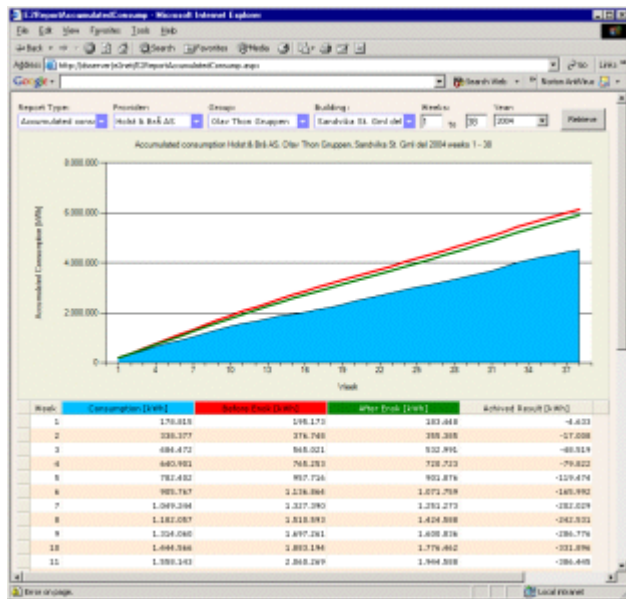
E2ReportAccumulatedConsump - Microsoft Internet Explorer

File Edit View Favorites Tools Help

Back Search Favorites Media

Address http://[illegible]/E2ReportAccumulatedConsump.aspx Go Links

Google Search Web Norton AntiVirus

Report Type: Accumulated cons
Provider: Holst & Brå AS
Group: Olav Thon Gruppen
Building: Sandvika St. Grnl del
Weeks: 1 to 30
Year: 2004
Retrieve

Accumulated consumption Holst & Brå AS, Olav Thon Gruppen, Sandvika St. Grnl del 2004 weeks 1 - 30

8.000.000
6.000.000
4.000.000
2.000.000
0

Accumulated Consumption [kWh]

1 4 7 10 13 16 19 22 25 28 31 34 37

Week

| Week | Consumption [kWh] | Before Enok [kWh] | After Enok [kWh] | Achived Result [kWh] |
|---|---|---|---|---|
| 1 | 178.815 | 195.173 | 183.448 | -4.633 |
| 2 | 338.377 | 376.748 | 355.385 | -17.008 |
| 3 | 484.472 | 565.021 | 532.991 | -48.519 |
| 4 | 640.901 | 768.253 | 720.723 | -79.822 |
| 5 | 782.402 | 957.726 | 901.876 | -119.474 |
| 6 | 905.767 | 1.136.860 | 1.071.759 | -165.992 |
| 7 | 1.049.244 | 1.327.390 | 1.251.273 | -202.029 |
| 8 | 1.182.057 | 1.518.593 | 1.424.588 | -242.531 |
| 9 | 1.314.060 | 1.697.261 | 1.600.836 | -286.776 |
| 10 | 1.444.566 | 1.883.196 | 1.776.462 | -331.896 |
| 11 | 1.580.143 | 2.060.269 | 1.944.588 | -386.445 |

Error on page.
Local intranet